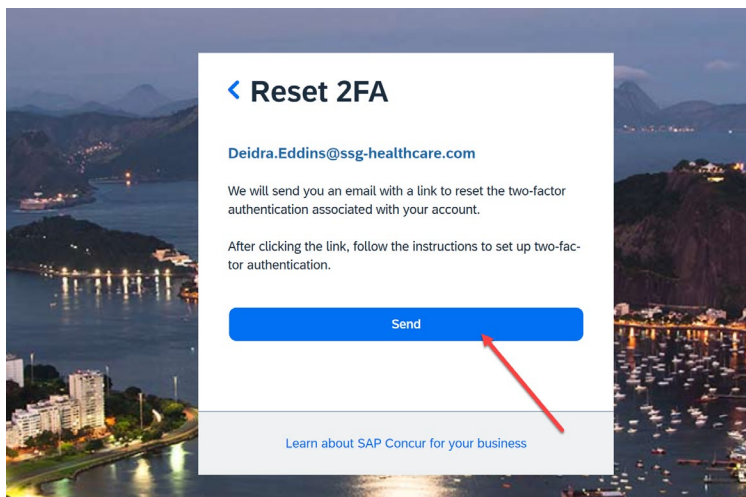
< Reset 2FA

Deidra.Eddins@ssg-healthcare.com

We will send you an email with a link to reset the two-factor authentication associated with your account.

After clicking the link, follow the instructions to set up two-factor authentication.

Send

Learn about SAP Concur for your business